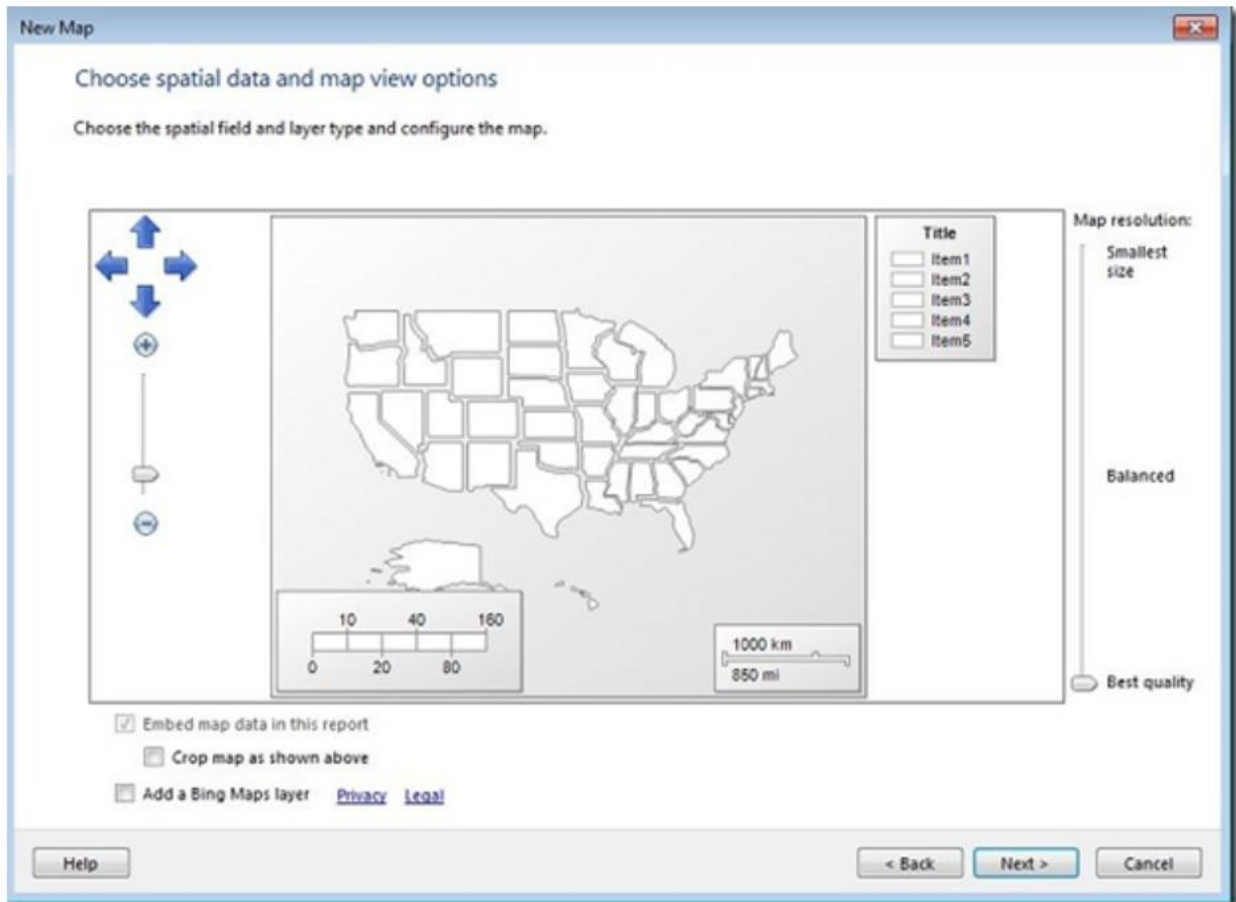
New Map

Choose spatial data and map view options

Choose the spatial field and layer type and configure the map.

Title
Item1
Item2
Item3
Item4
Item5

Map resolution:
Smallest size

Balanced

Best quality

10 40 160
0 20 80

1000 km
850 mi

Embed map data in this report
Crop map as shown above
Add a Bing Maps layer Privacy Legal

Help
< Back
Next >
Cancel